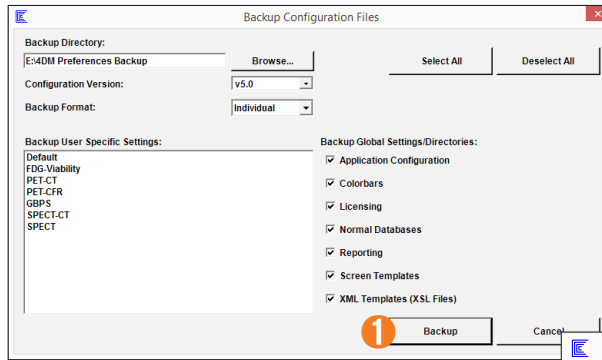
Backup Configuration Files

Backup Directory:

E:\4DM Preferences Backup

Browse...

Select All

Deselect All

Configuration Version:

v5.0

Backup Format:

Individual

Backup User Specific Settings:

Default
FDG-Viability
PET-CT
PET-CFR
GBPS
SPECT-CT
SPECT

Backup Global Settings/Directories:

Application Configuration

Colorbars

Licensing

Normal Databases

Reporting

Screen Templates

XML Templates (XSL Files)

1

Backup

Cancel